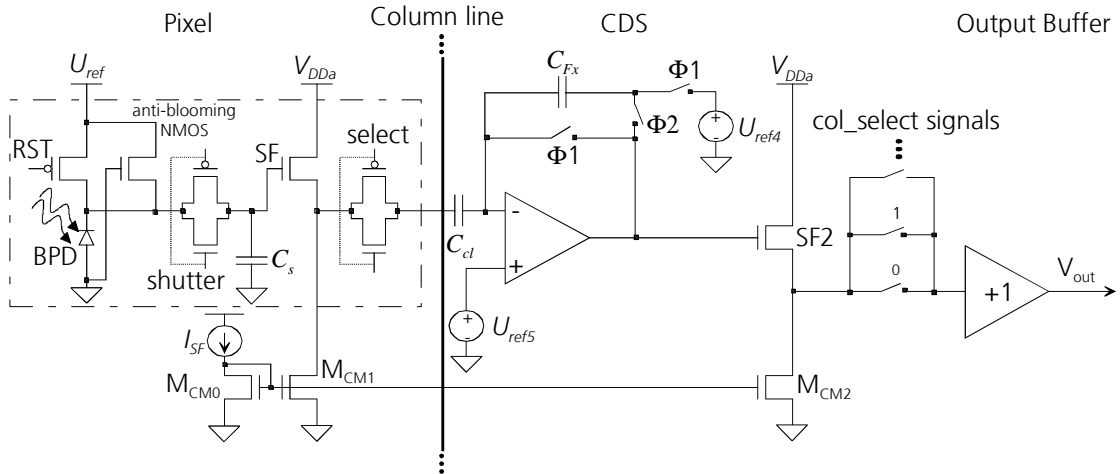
Pixel
Column line
CDS
Output Buffer
$U_{ref}$
$V_{DDa}$
anti-blooming NMOS
RST
SF
select
BPD
shutter
$C_s$
$C_{Fx}$
$\Phi1$
$\Phi2$
$\Phi1$
$U_{ref4}$
$V_{DDa}$
col_select signals
-
+
$C_{cl}$
SF2
1
0
+1
$V_{out}$
$U_{ref5}$
$I_{SF}$
$M_{CM0}$
$M_{CM1}$
$M_{CM2}$